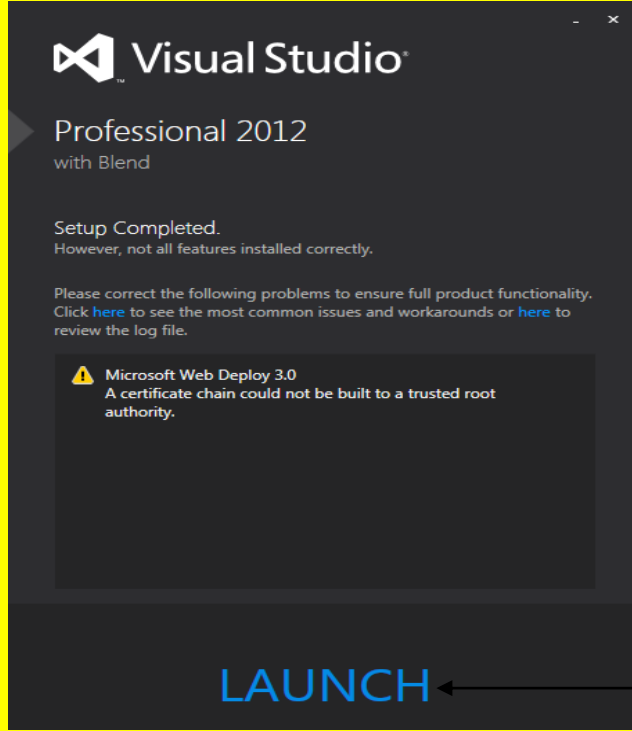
- ×

Visual Studio

Professional 2012
with Blend

Setup Completed.
However, not all features installed correctly.

Please correct the following problems to ensure full product functionality. Click here to see the most common issues and workarounds or here to review the log file.

Microsoft Web Deploy 3.0
A certificate chain could not be built to a trusted root authority.

LAUNCH